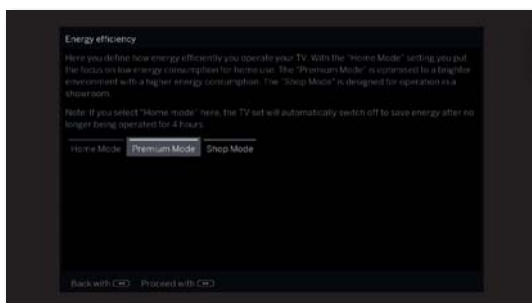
Energy efficiency

Here you define how energy efficiently you operate your TV. With the "Home Mode" setting you put the focus on low energy consumption for home use. The "Premium Mode" is optimised to a brighter environment with a higher energy consumption. The "Shop Mode" is designed for operation in a showroom.

Note: If you select "Home mode" here, the TV set will automatically switch off to save energy after no longer being operated for 4 hours.

Home Mode Premium Mode Shop Mode

Back with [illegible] Proceed with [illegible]